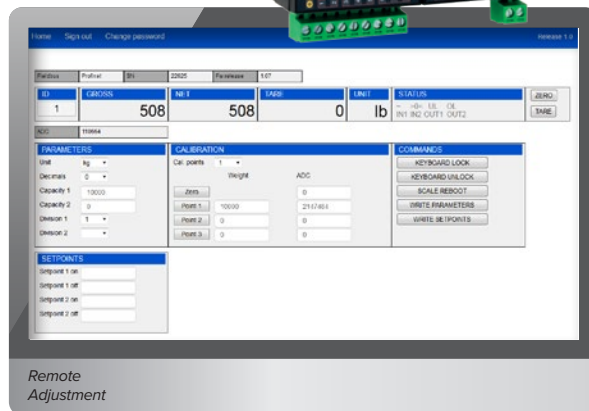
Home Sign out Change password

Release 1.0

| Fieldbus | Profinet | SN | 22625 | Fw.release | 1.07 |
|---|---|---|---|---|---|

| ID | GROSS | NET | TARE | UNIT | STATUS |
|---|---|---|---|---|---|
| 1 | 508 | 508 | 0 | lb | ~ >0< UL OL IN1 IN2 OUT1 OUT2 |

ZERO
TARE

ADC 110664

PARAMETERS
Unit kg
Decimals 0
Capacity 1 10000
Capacity 2 0
Division 1 1
Division 2

CALIBRATION
Cal. points 1
Weight ADC
Zero 0
Point 1 10000 2147484
Point 2 0 0
Point 3 0 0

COMMANDS
KEYBOARD LOCK
KEYBOARD UNLOCK
SCALE REBOOT
WRITE PARAMETERS
WRITE SETPOINTS

SETPOINTS
Setpoint 1 on
Setpoint 1 off
Setpoint 2 on
Setpoint 2 off

Remote Adjustment